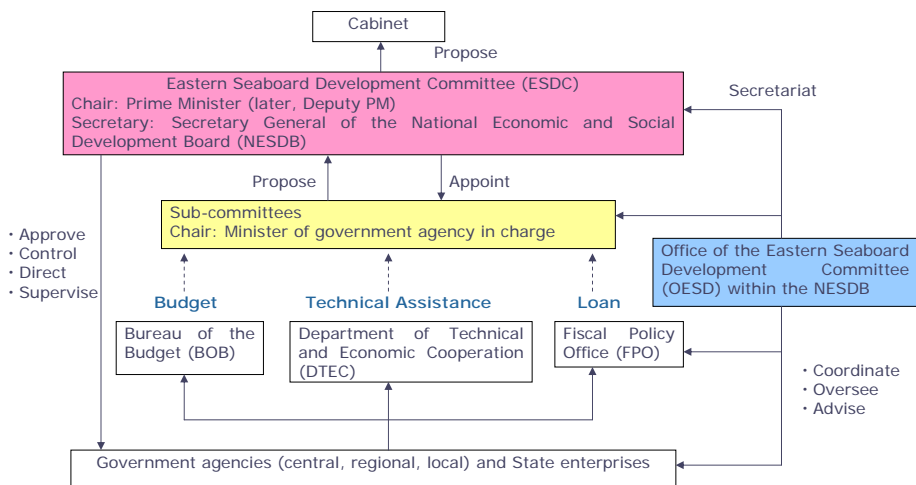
Cabinet

Propose

Eastern Seaboard Development Committee (ESDC)
Chair: Prime Minister (later, Deputy PM)
Secretary: Secretary General of the National Economic and Social Development Board (NESDB)

Secretariat

Propose

Appoint

Sub-committees
Chair: Minister of government agency in charge

・Approve
・Control
・Direct
・Supervise

Office of the Eastern Seaboard Development Committee (OESD) within the NESDB

Budget

Technical Assistance

Loan

Bureau of the Budget (BOB)

Department of Technical and Economic Cooperation (DTEC)

Fiscal Policy Office (FPO)

・Coordinate
・Oversee
・Advise

Government agencies (central, regional, local) and State enterprises